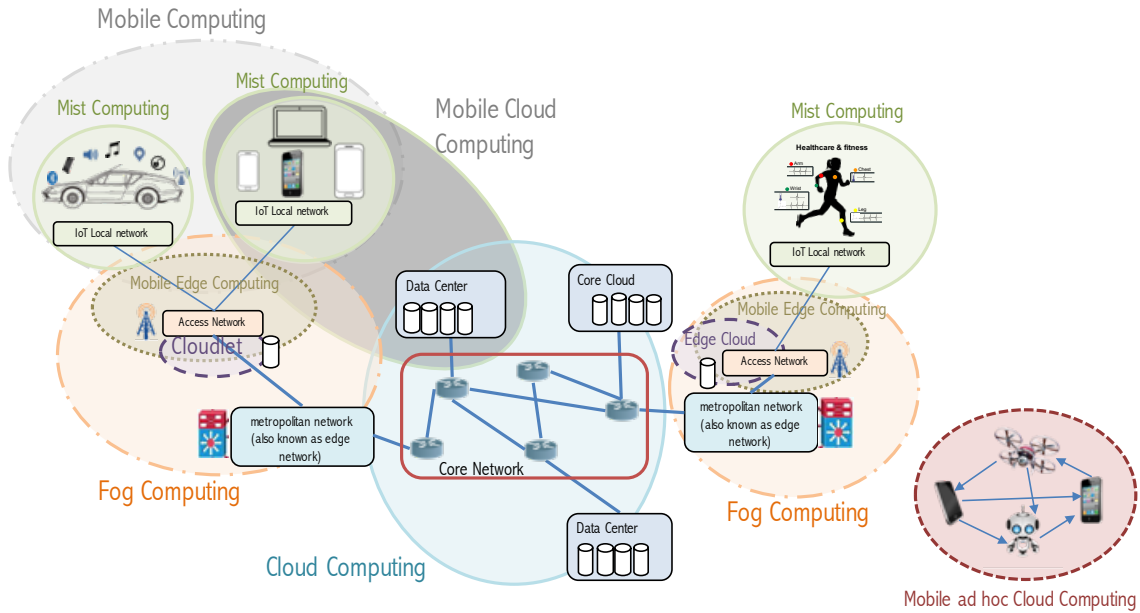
Mobile Computing

Mist Computing

Mist Computing

IoT Local network

IoT Local network

Mobile Cloud Computing

Mist Computing

Healthcare & fitness

Arm

Chest

Wrist

Leg

IoT Local network

Mobile Edge Computing

Access Network

Cloudlet

Data Center

Core Cloud

Mobile Edge Computing

Edge Cloud

Access Network

metropolitan network (also known as edge network)

Core Network

metropolitan network (also known as edge network)

Fog Computing

Fog Computing

Data Center

Cloud Computing

Mobile ad hoc Cloud Computing